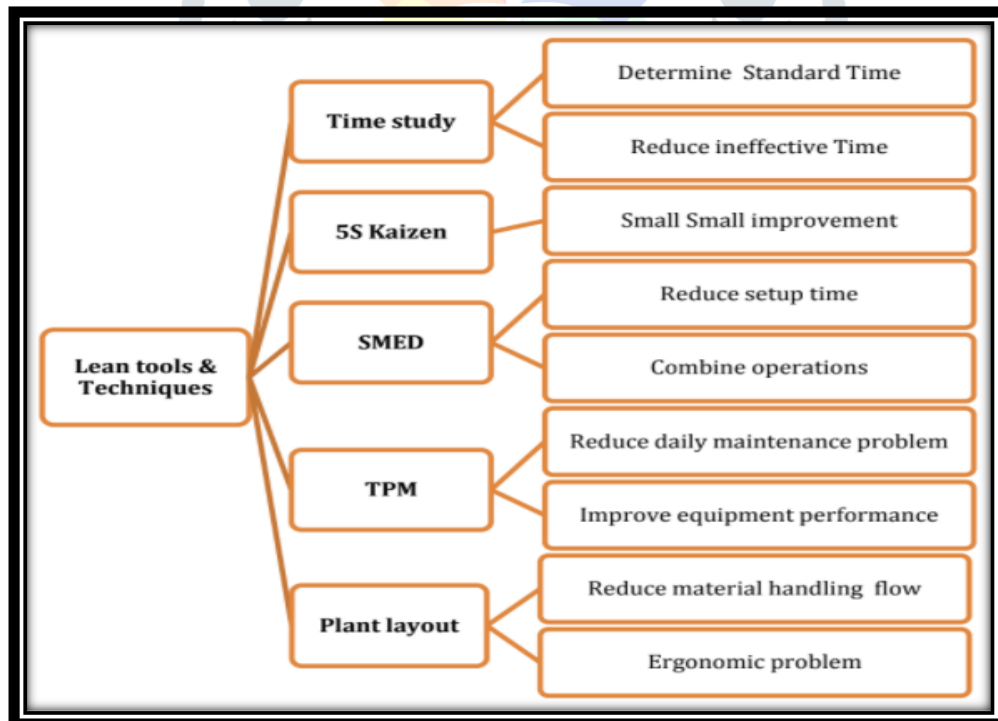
Lean tools & Techniques

Time study

Determine Standard Time

Reduce ineffective Time

5S Kaizen

Small Small improvement

SMED

Reduce setup time

Combine operations

TPM

Reduce daily maintenance problem

Improve equipment performance

Plant layout

Reduce material handling flow

Ergonomic problem